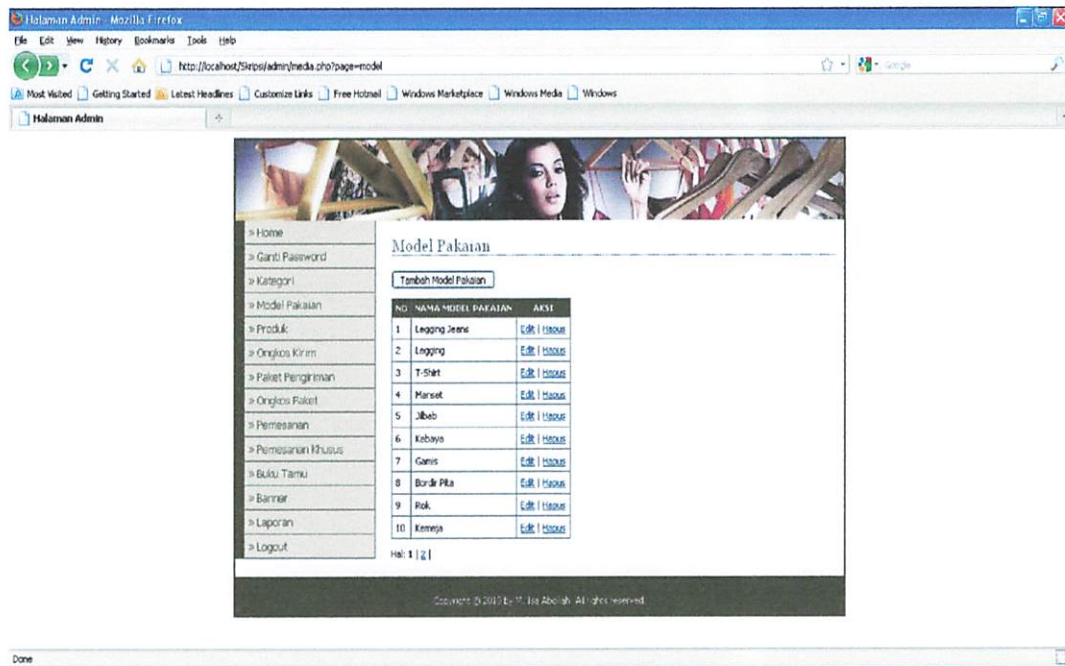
Halaman Admin - Mozilla Firefox
File Edit View History Bookmarks Tools Help
http://localhost/Skripsi/admin/media.php?page=model
Google
Most Visited Getting Started Latest Headlines Customize Links Free Hotmail Windows Marketplace Windows Media Windows
Halaman Admin

» Home
» Ganti Password
» Kategori
» Model Pakaian
» Produk
» Ongkos Kirim
» Paket Pengiriman
» Ongkos Paket
» Pemesanan
» Pemesanan Khusus
» Buku Tamu
» Banner
» Laporan
» Logout

Model Pakaian

Tambah Model Pakaian

| NO | NAMA MODEL PAKAIAN | AKSI |
|---|---|---|
| 1 | Legging Jeans | Edit \| Hapus |
| 2 | Legging | Edit \| Hapus |
| 3 | T-Shirt | Edit \| Hapus |
| 4 | Manset | Edit \| Hapus |
| 5 | Jilbab | Edit \| Hapus |
| 6 | Kebaya | Edit \| Hapus |
| 7 | Gamis | Edit \| Hapus |
| 8 | Bordir Pita | Edit \| Hapus |
| 9 | Rok | Edit \| Hapus |
| 10 | Kemeja | Edit \| Hapus |

Hal: 1 | 2 |

Copyright © 2010 by M. Isa Abdilah. All rights reserved.

Done